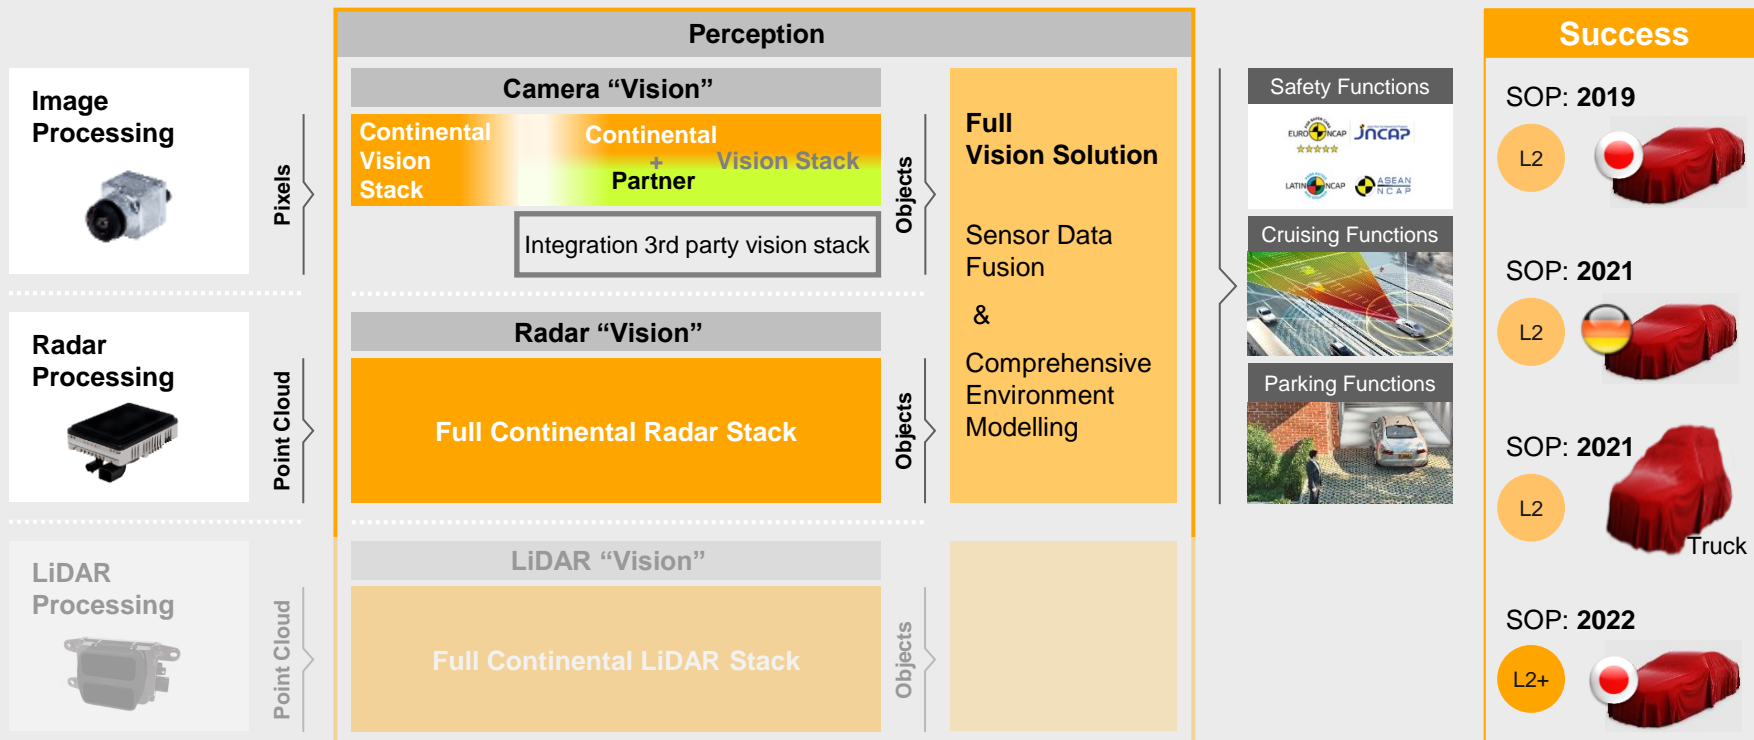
Image Processing

Pixels

Radar Processing

Point Cloud

LiDAR Processing

Point Cloud

Perception

Camera “Vision”

Continental Vision Stack

Continental + Partner

Vision Stack

Integration 3rd party vision stack

Radar “Vision”

Full Continental Radar Stack

LiDAR “Vision”

Full Continental LiDAR Stack

Objects

Objects

Objects

Full Vision Solution

Sensor Data Fusion

&

Comprehensive Environment Modelling

Safety Functions

EURO NCAP JNCAP

LATIN NCAP ASEAN NCAP

Cruising Functions

Parking Functions

Success

SOP: 2019

L2

SOP: 2021

L2

SOP: 2021

L2

Truck

SOP: 2022

L2+